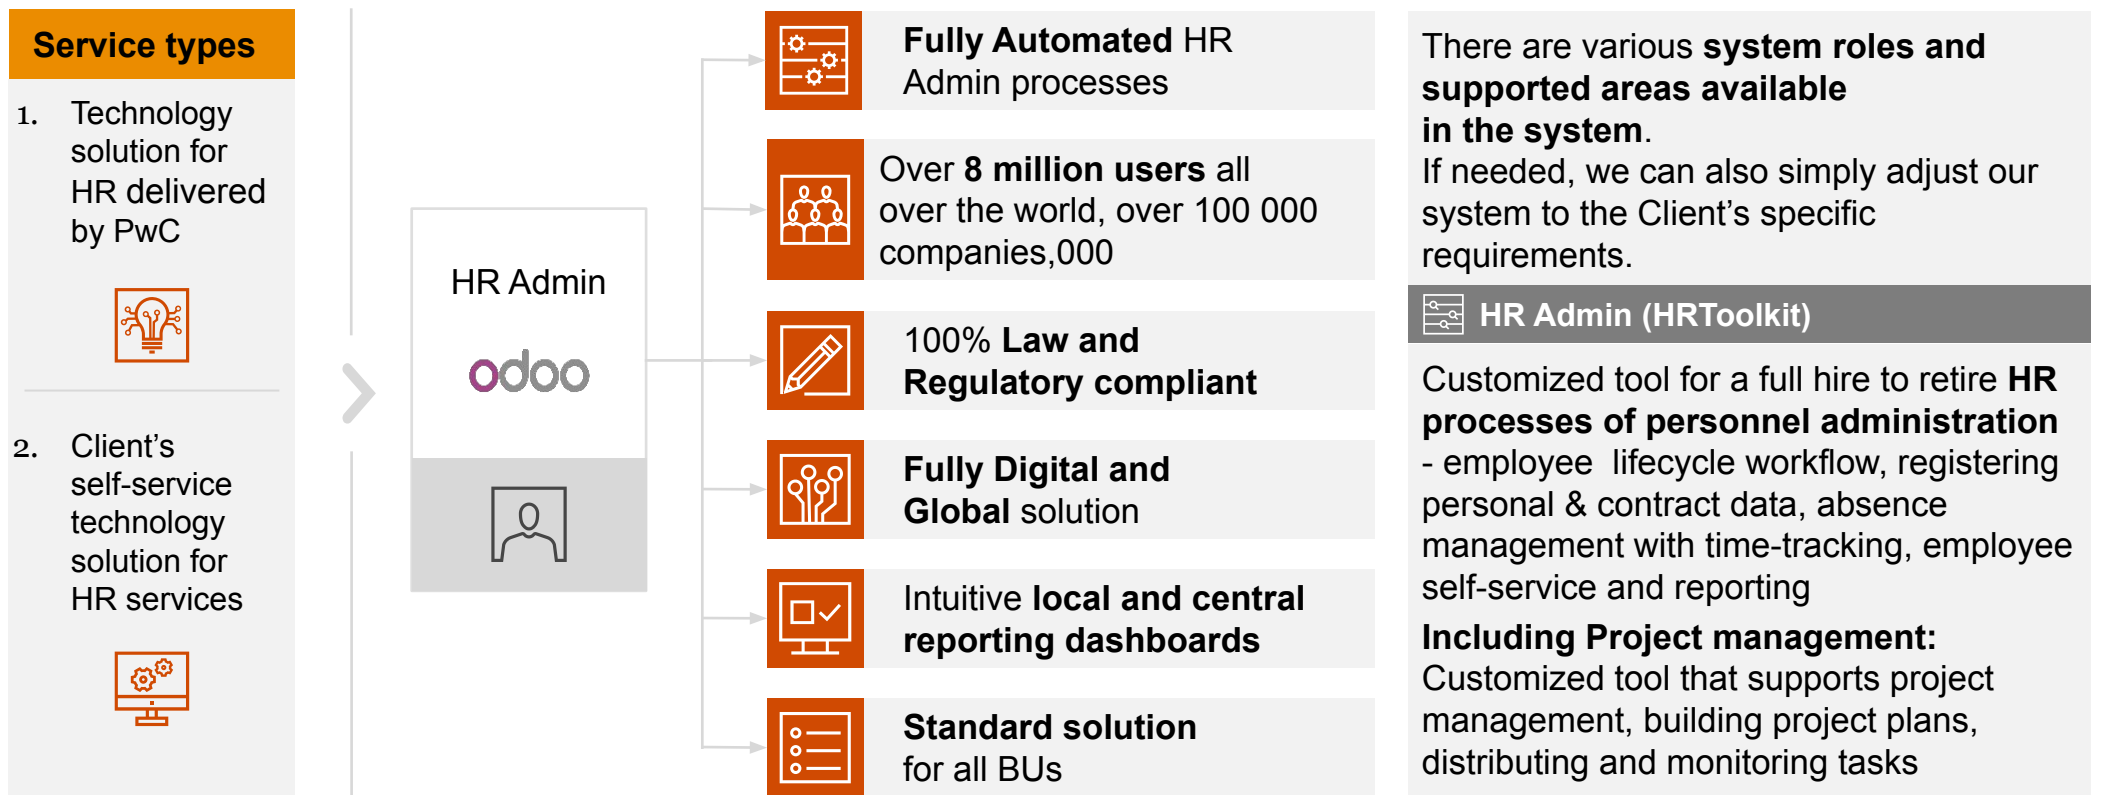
Service types

1. Technology solution for HR delivered by PwC

2. Client’s self-service technology solution for HR services

HR Admin

odoo

**Fully Automated** HR Admin processes

Over **8 million users** all over the world, over 100 000 companies,000

100% **Law and Regulatory compliant**

**Fully Digital and Global** solution

Intuitive **local and central reporting dashboards**

**Standard solution** for all BUs

There are various **system roles and supported areas available in the system**.
If needed, we can also simply adjust our system to the Client’s specific requirements.

HR Admin (HRToolkit)

Customized tool for a full hire to retire **HR processes of personnel administration** - employee lifecycle workflow, registering personal & contract data, absence management with time-tracking, employee self-service and reporting

**Including Project management:**
Customized tool that supports project management, building project plans, distributing and monitoring tasks